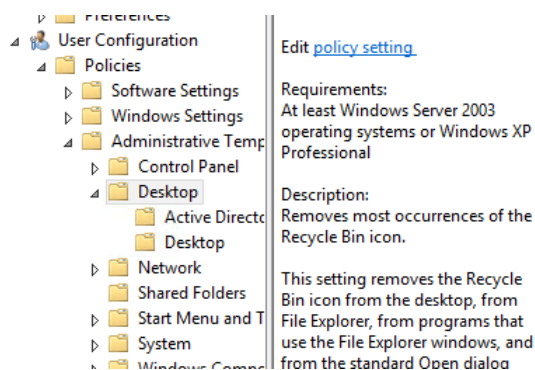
Preferences
User Configuration
Policies
Software Settings
Windows Settings
Administrative Temp
Control Panel
Desktop
Active Directo
Desktop
Network
Shared Folders
Start Menu and T
System
Windows Comp

Edit policy setting

Requirements:
At least Windows Server 2003 operating systems or Windows XP Professional

Description:
Removes most occurrences of the Recycle Bin icon.

This setting removes the Recycle Bin icon from the desktop, from File Explorer, from programs that use the File Explorer windows, and from the standard Open dialog